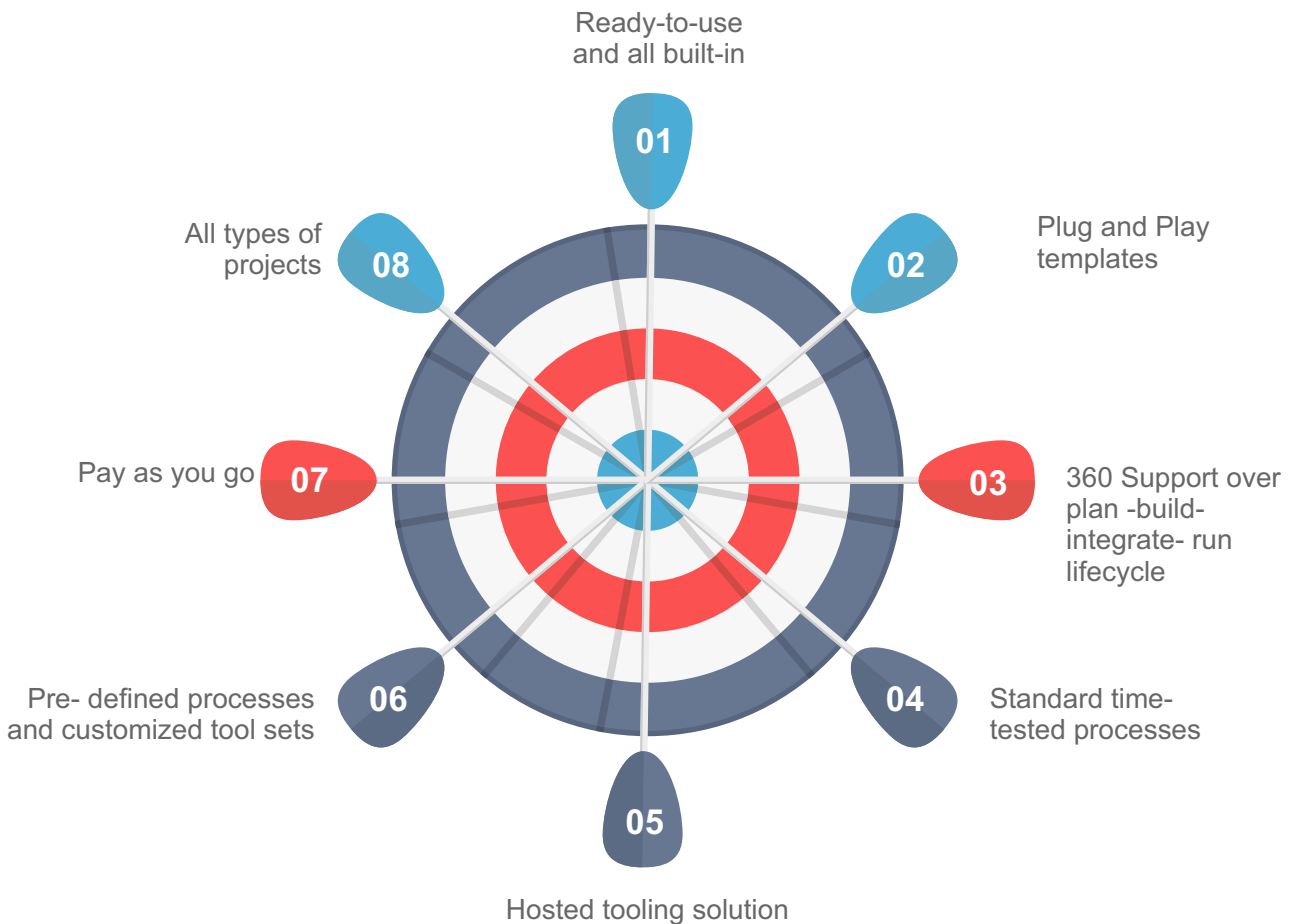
Ready-to-use and all built-in

01

All types of projects

08

02

Plug and Play templates

Pay as you go

07

03

360 Support over plan -build-integrate- run lifecycle

Pre- defined processes and customized tool sets

06

04

Standard time-tested processes

05

Hosted tooling solution